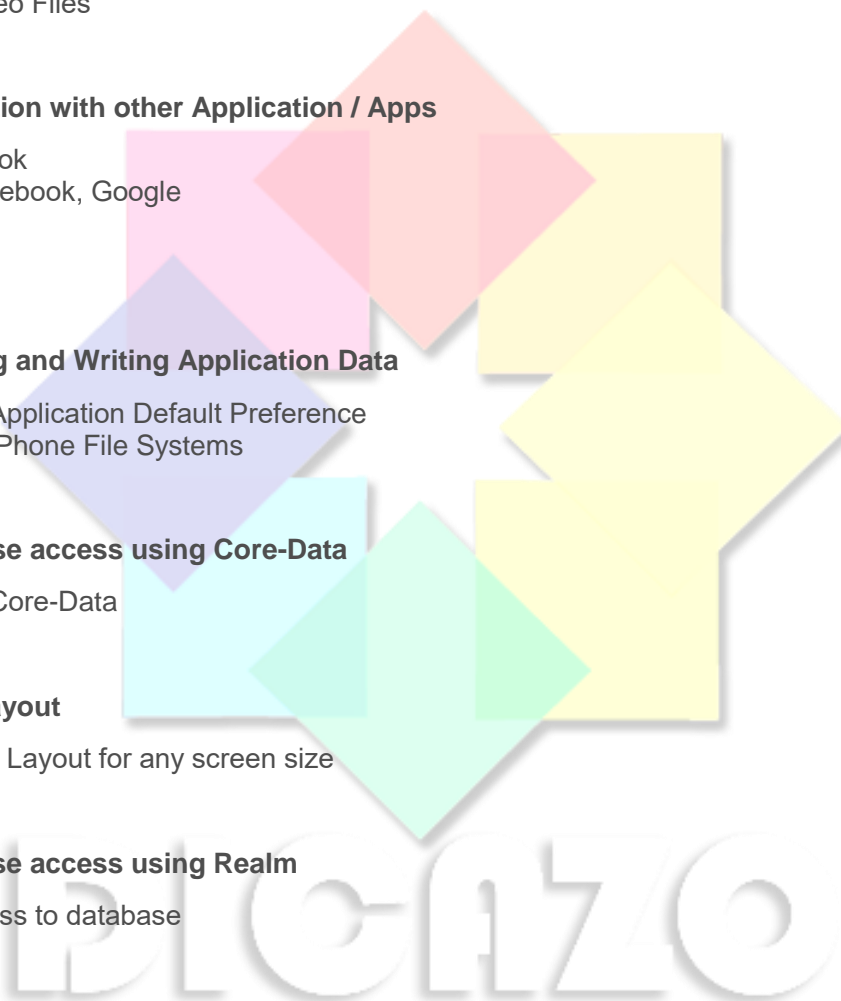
eo Files

ion with other Application / Apps

ok
ebook, Google

g and Writing Application Data

Application Default Preference
Phone File Systems

se access using Core-Data

Core-Data

yout

Layout for any screen size

se access using Realm

ss to database

DICAZO